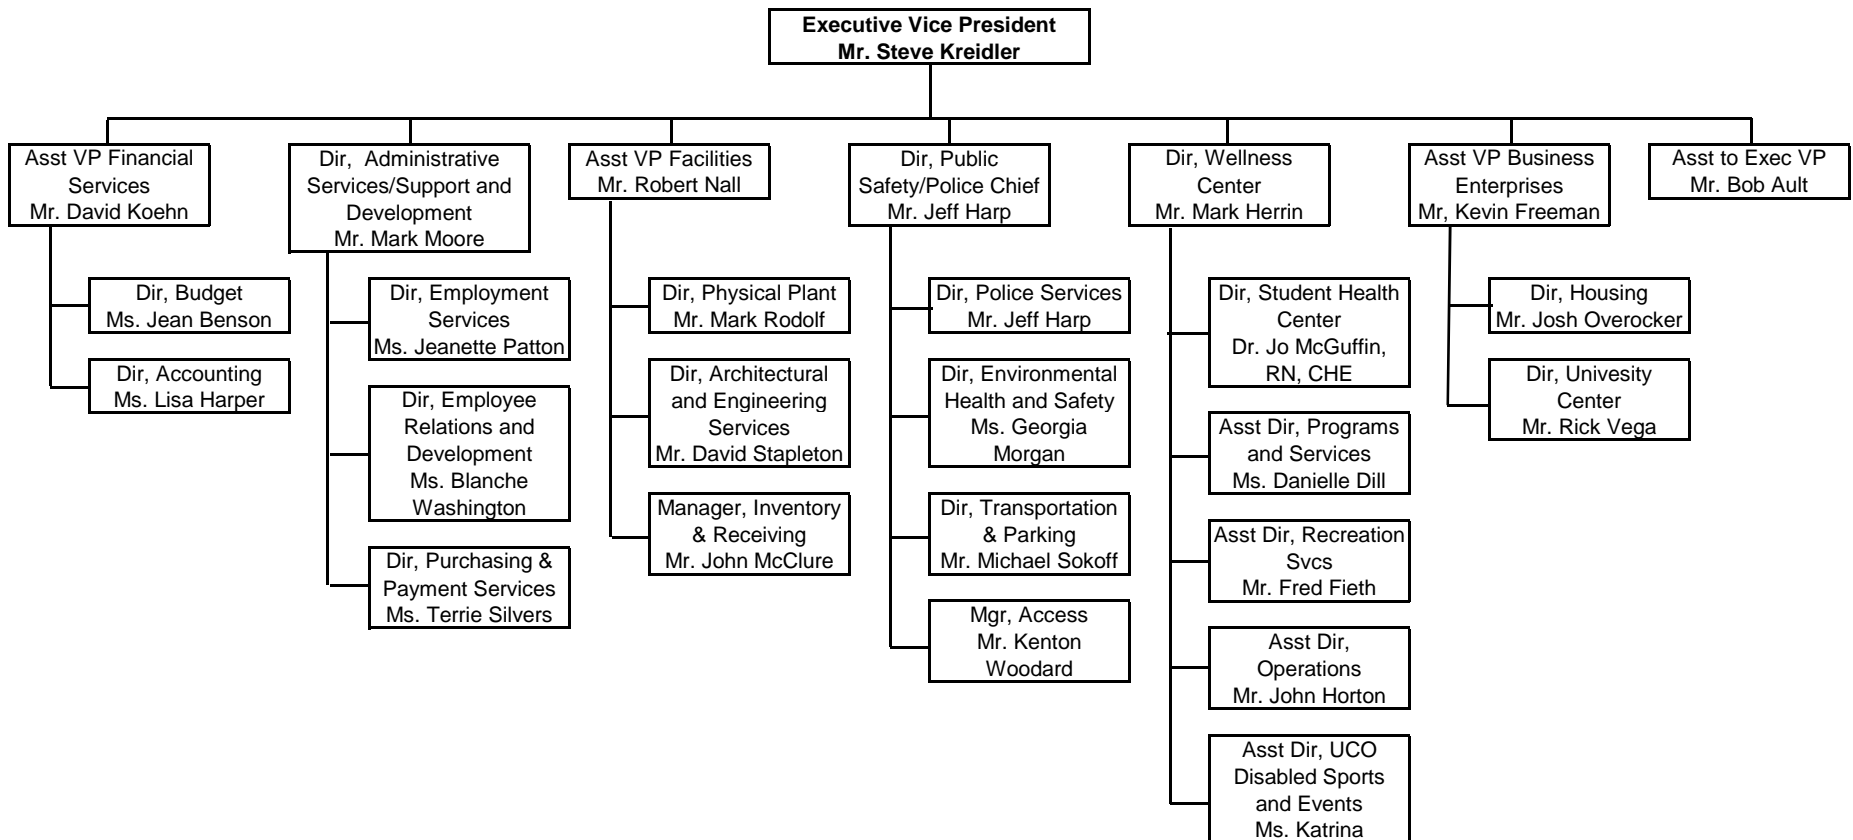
Executive Vice President
Mr. Steve Kreidler

Asst VP Financial Services
Mr. David Koehn

Dir, Budget
Ms. Jean Benson

Dir, Accounting
Ms. Lisa Harper

Dir, Administrative Services/Support and Development
Mr. Mark Moore

Dir, Employment Services
Ms. Jeanette Patton

Dir, Employee Relations and Development
Ms. Blanche Washington

Dir, Purchasing & Payment Services
Ms. Terrie Silvers

Asst VP Facilities
Mr. Robert Nall

Dir, Physical Plant
Mr. Mark Rodolf

Dir, Architectural and Engineering Services
Mr. David Stapleton

Manager, Inventory & Receiving
Mr. John McClure

Dir, Public Safety/Police Chief
Mr. Jeff Harp

Dir, Police Services
Mr. Jeff Harp

Dir, Environmental Health and Safety
Ms. Georgia Morgan

Dir, Transportation & Parking
Mr. Michael Sokoff

Mgr, Access
Mr. Kenton Woodard

Dir, Wellness Center
Mr. Mark Herrin

Dir, Student Health Center
Dr. Jo McGuffin, RN, CHE

Asst Dir, Programs and Services
Ms. Danielle Dill

Asst Dir, Recreation Svcs
Mr. Fred Fieth

Asst Dir, Operations
Mr. John Horton

Asst Dir, UCO Disabled Sports and Events
Ms. Katrina

Asst VP Business Enterprises
Mr, Kevin Freeman

Dir, Housing
Mr. Josh Overocker

Dir, Univesity Center
Mr. Rick Vega

Asst to Exec VP
Mr. Bob Ault